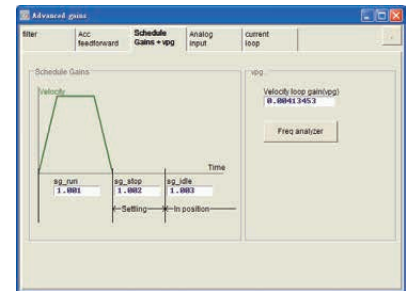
Advanced gains

filter | Acc feedforward | Schedule Gains + vpg | Analog input | current loop

Schedule Gains

Velocity

Time

sg_run
1.001

sg_stop
1.002

sg_idle
1.003

Settling

In position

vpg

Velocity loop gain(vpg)
0.00413453

Freq analyzer